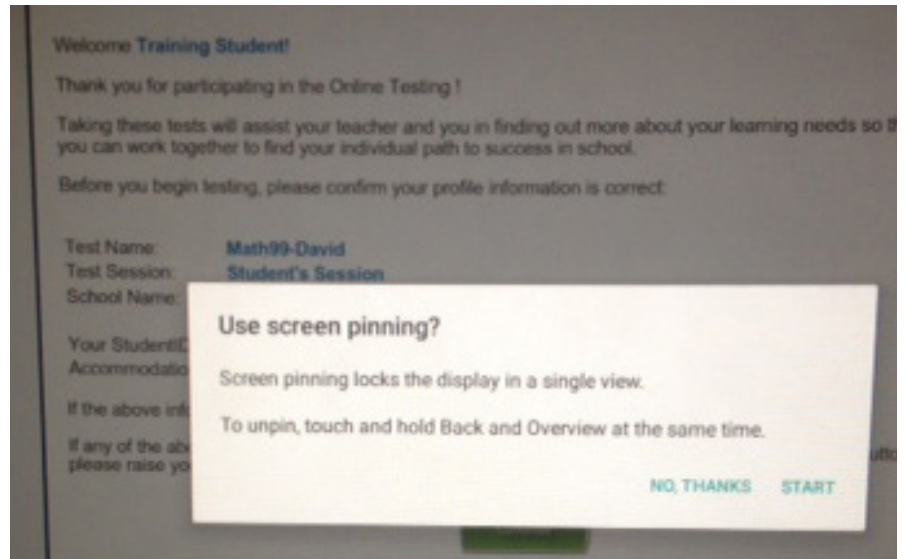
Welcome Training Student!

Thank you for participating in the Online Testing !

Taking these tests will assist your teacher and you in finding out more about your learning needs so th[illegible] you can work together to find your individual path to success in school.

Before you begin testing, please confirm your profile information is correct:

Test Name: Math99-David
Test Session: Student's Session
School Name: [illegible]

Your StudentI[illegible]
Accommodatio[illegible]

If the above inf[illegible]

If any of the ab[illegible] utto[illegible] please raise yo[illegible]

Use screen pinning?

Screen pinning locks the display in a single view.

To unpin, touch and hold Back and Overview at the same time.

NO, THANKS START